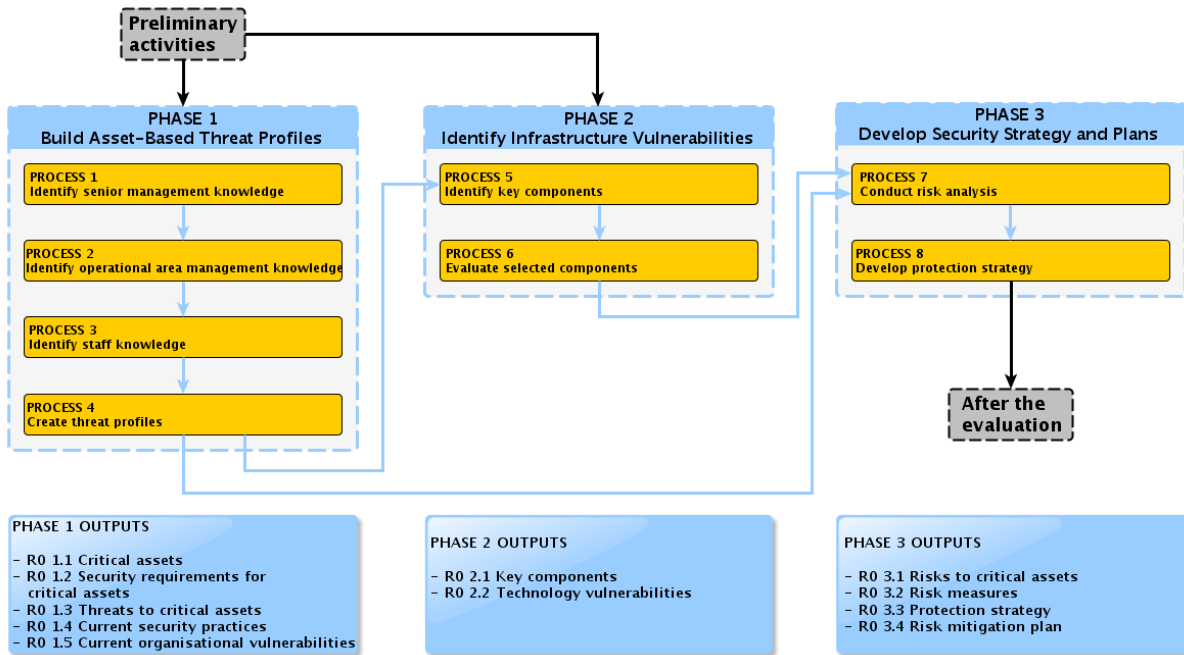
Preliminary activities

PHASE 1
Build Asset-Based Threat Profiles

PROCESS 1
Identify senior management knowledge

PROCESS 2
Identify operational area management knowledge

PROCESS 3
Identify staff knowledge

PROCESS 4
Create threat profiles

PHASE 2
Identify Infrastructure Vulnerabilities

PROCESS 5
Identify key components

PROCESS 6
Evaluate selected components

PHASE 3
Develop Security Strategy and Plans

PROCESS 7
Conduct risk analysis

PROCESS 8
Develop protection strategy

After the evaluation

PHASE 1 OUTPUTS

- R0 1.1 Critical assets
- R0 1.2 Security requirements for critical assets
- R0 1.3 Threats to critical assets
- R0 1.4 Current security practices
- R0 1.5 Current organisational vulnerabilities

PHASE 2 OUTPUTS

- R0 2.1 Key components
- R0 2.2 Technology vulnerabilities

PHASE 3 OUTPUTS

- R0 3.1 Risks to critical assets
- R0 3.2 Risk measures
- R0 3.3 Protection strategy
- R0 3.4 Risk mitigation plan